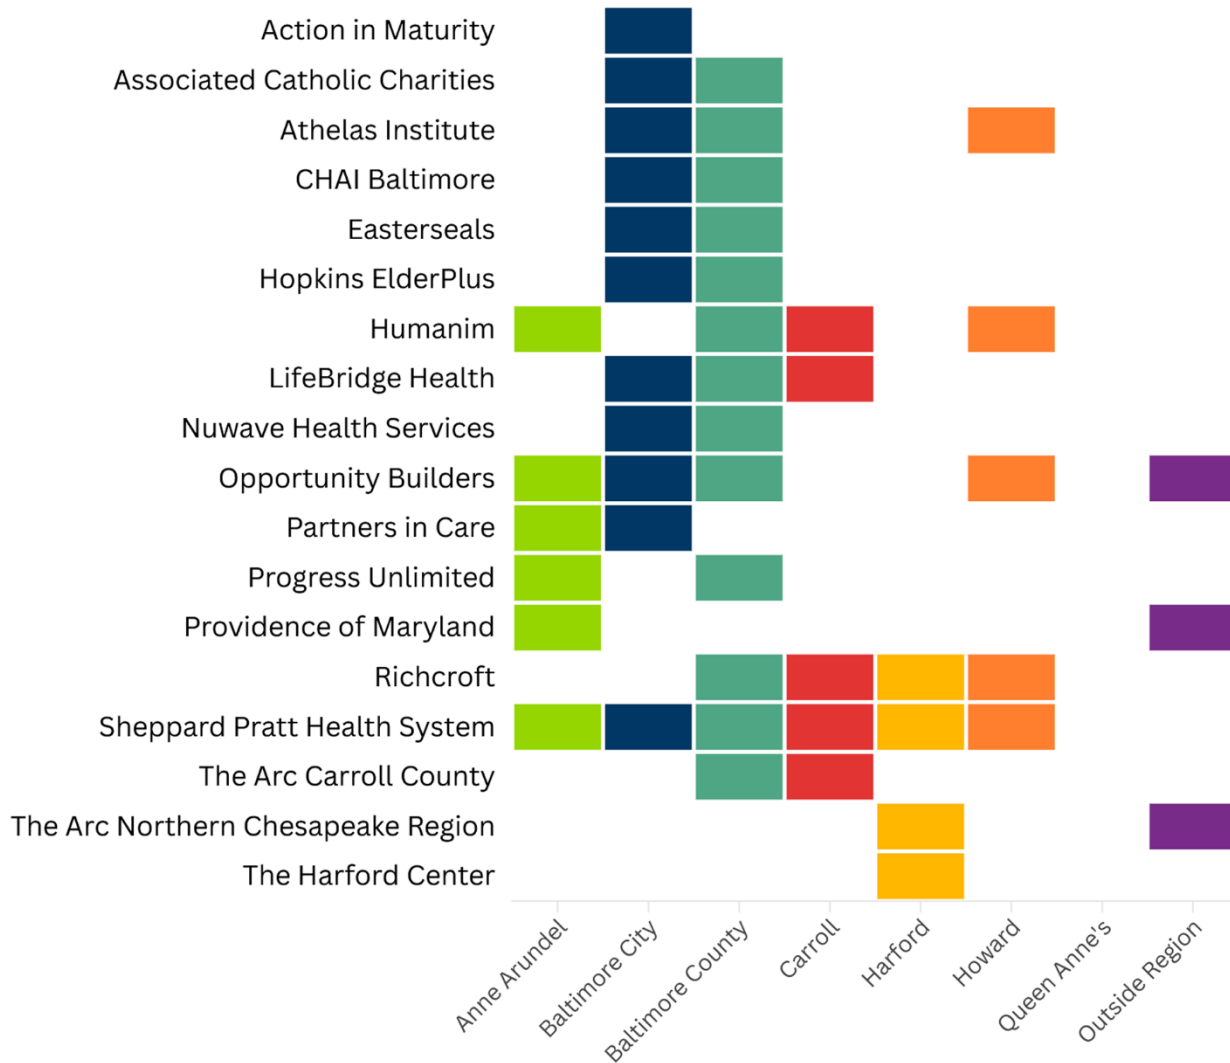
Action in Maturity
Associated Catholic Charities
Athelas Institute
CHAI Baltimore
Easterseals
Hopkins ElderPlus
Humanim
LifeBridge Health
Nuwave Health Services
Opportunity Builders
Partners in Care
Progress Unlimited
Providence of Maryland
Richcroft
Sheppard Pratt Health System
The Arc Carroll County
The Arc Northern Chesapeake Region
The Harford Center

Anne Arundel
Baltimore City
Baltimore County
Carroll
Harford
Howard
Queen Anne's
Outside Region